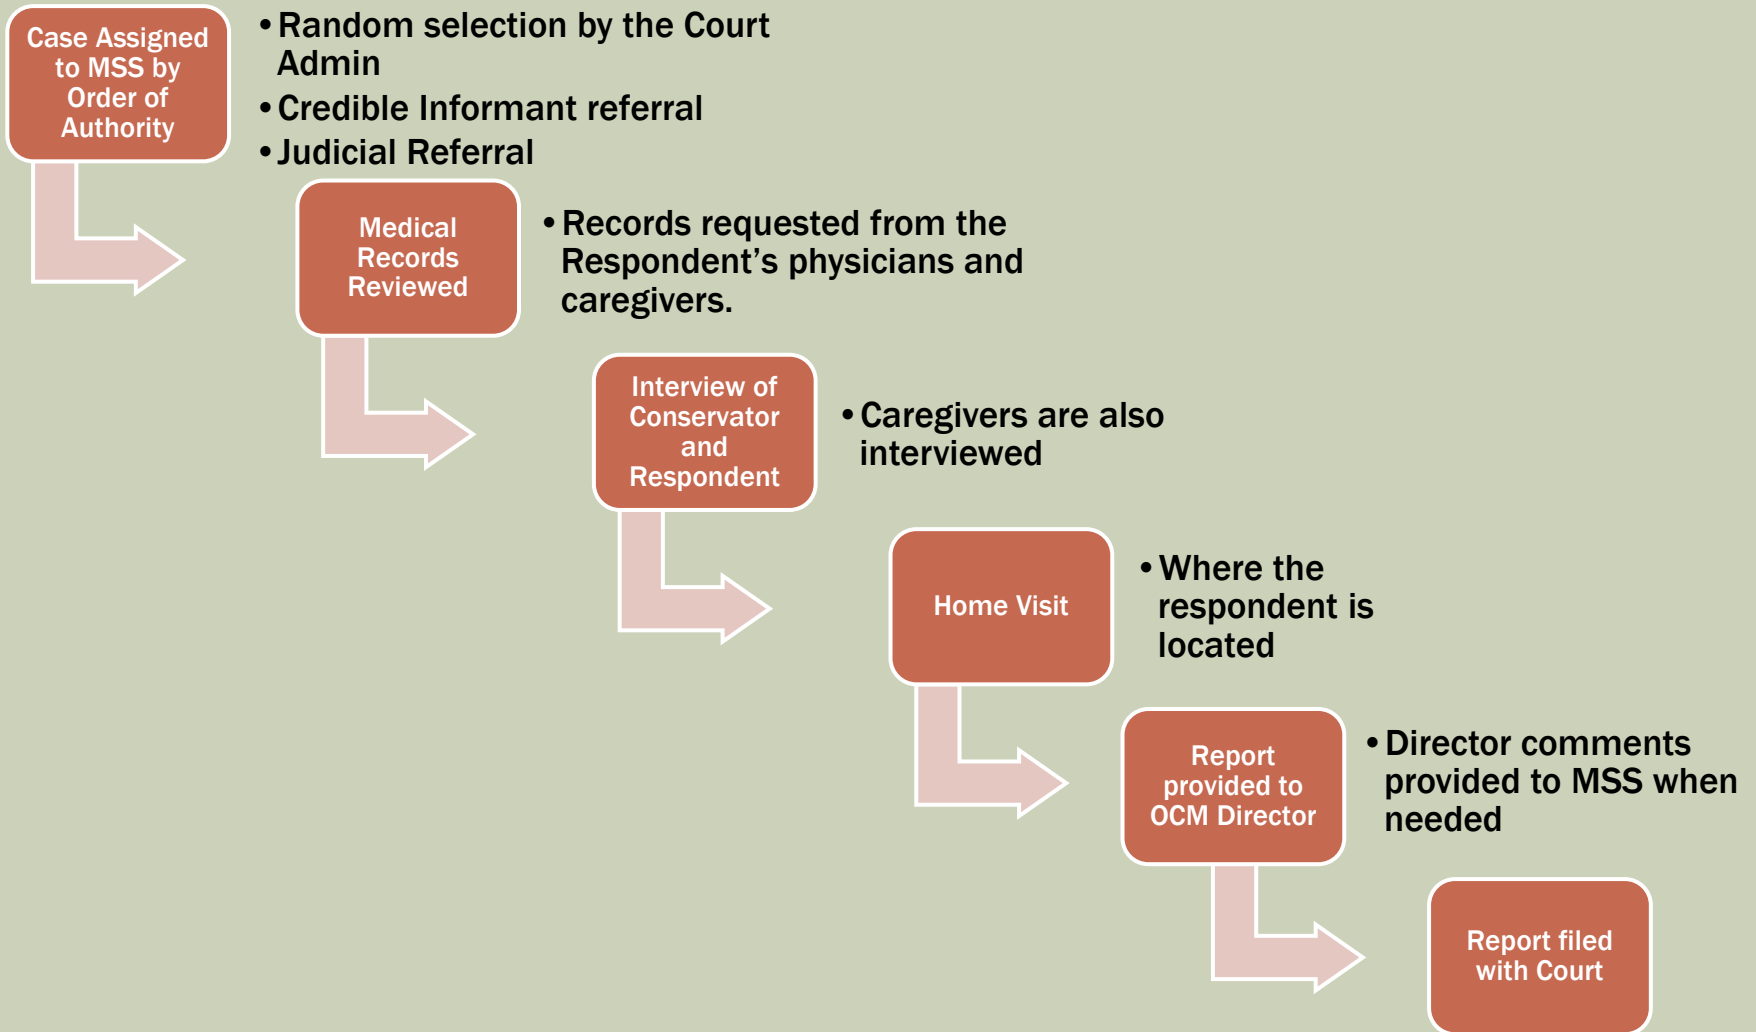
Case Assigned to MSS by Order of Authority

• Random selection by the Court Admin
• Credible Informant referral
• Judicial Referral

Medical Records Reviewed

• Records requested from the Respondent’s physicians and caregivers.

Interview of Conservator and Respondent

• Caregivers are also interviewed

Home Visit

• Where the respondent is located

Report provided to OCM Director

• Director comments provided to MSS when needed

Report filed with Court